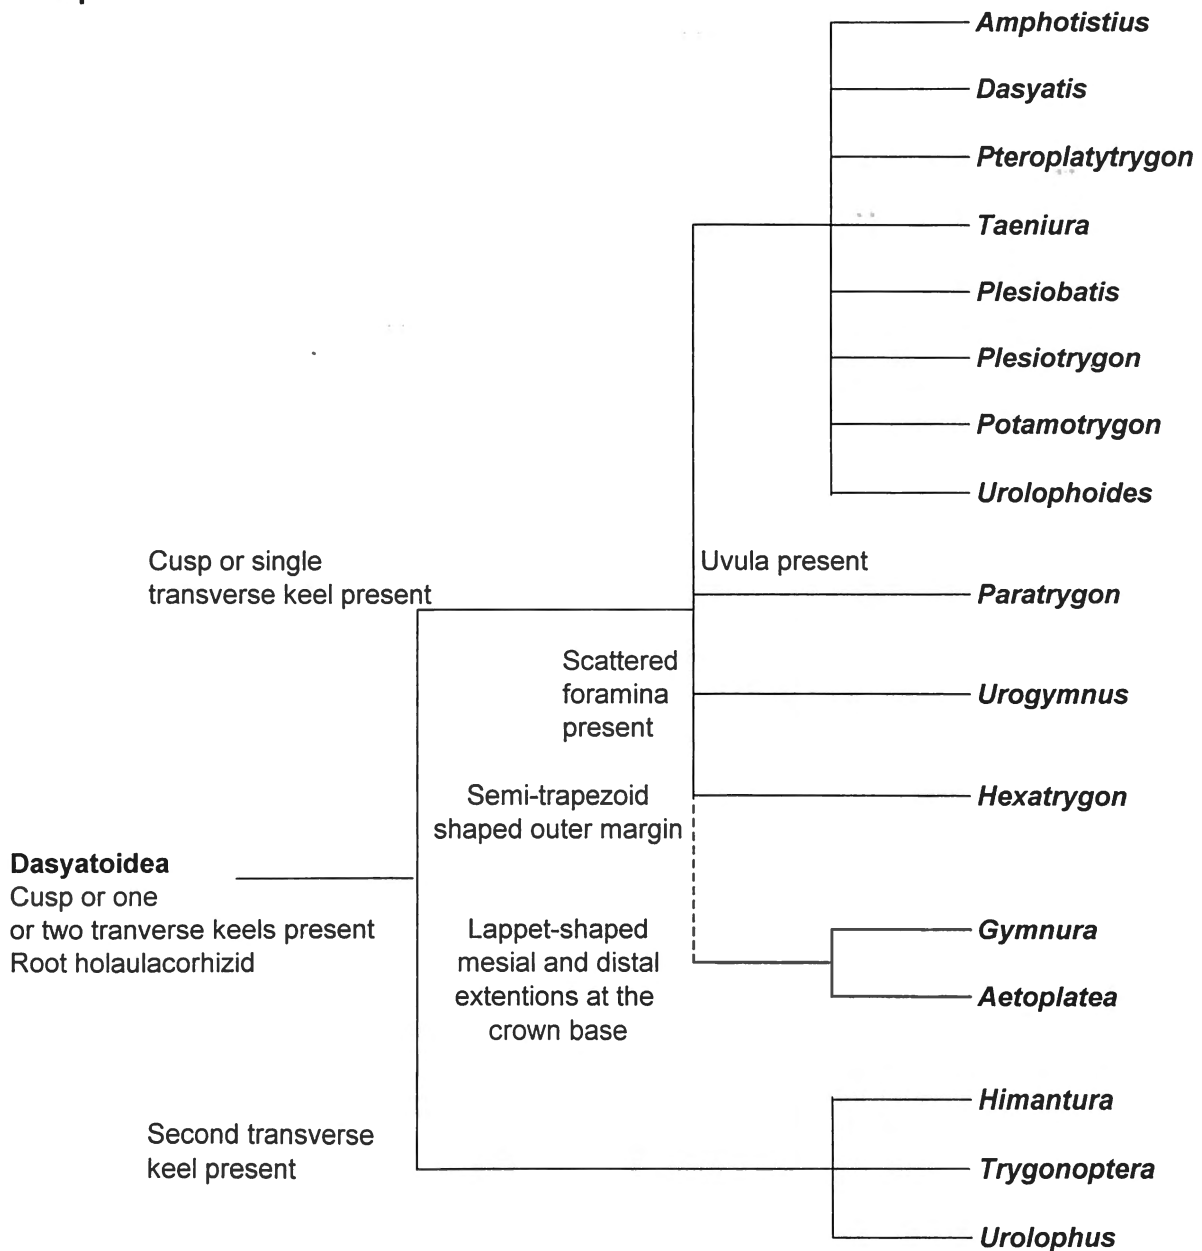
Amphotistius
Dasyatis
Pteroplatytrygon
Taeniura
Plesiobatis
Plesiotrygon
Potamotrygon
Urolophoides

Cusp or single transverse keel present

Uvula present

Paratrygon

Scattered foramina present

Urogymnus

Semi-trapezoid shaped outer margin

Hexatrygon

Dasyatoidea
Cusp or one or two tranverse keels present
Root holaulacorhizid

Lappet-shaped mesial and distal extentions at the crown base

Gymnura
Aetoplatea

Second transverse keel present

Himantura
Trygonoptera
Urolophus